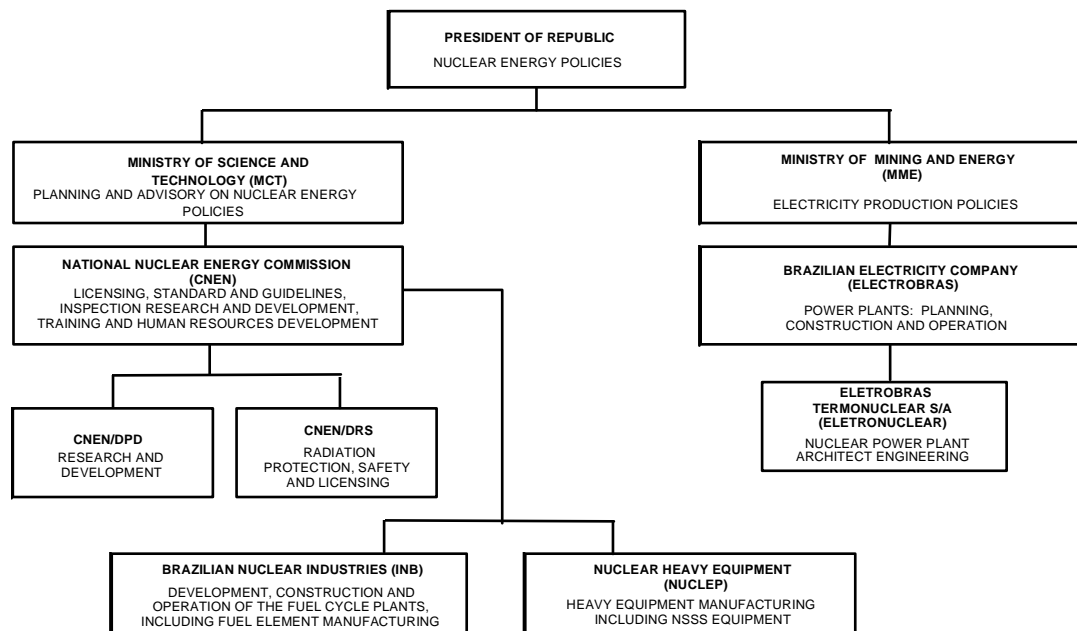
PRESIDENT OF REPUBLIC
NUCLEAR ENERGY POLICIES

MINISTRY OF SCIENCE AND TECHNOLOGY (MCT)
PLANNING AND ADVISORY ON NUCLEAR ENERGY POLICIES

MINISTRY OF MINING AND ENERGY (MME)
ELECTRICITY PRODUCTION POLICIES

NATIONAL NUCLEAR ENERGY COMMISSION (CNEN)
LICENSING, STANDARD AND GUIDELINES, INSPECTION RESEARCH AND DEVELOPMENT, TRAINING AND HUMAN RESOURCES DEVELOPMENT

BRAZILIAN ELECTRICITY COMPANY (ELECTROBRAS)
POWER PLANTS: PLANNING, CONSTRUCTION AND OPERATION

ELETROBRAS TERMONUCLEAR S/A (ELETRONUCLEAR)
NUCLEAR POWER PLANT ARCHITECT ENGINEERING

CNEN/DPD
RESEARCH AND DEVELOPMENT

CNEN/DRS
RADIATION PROTECTION, SAFETY AND LICENSING

BRAZILIAN NUCLEAR INDUSTRIES (INB)
DEVELOPMENT, CONSTRUCTION AND OPERATION OF THE FUEL CYCLE PLANTS, INCLUDING FUEL ELEMENT MANUFACTURING

NUCLEAR HEAVY EQUIPMENT (NUCLEP)
HEAVY EQUIPMENT MANUFACTURING INCLUDING NSSS EQUIPMENT